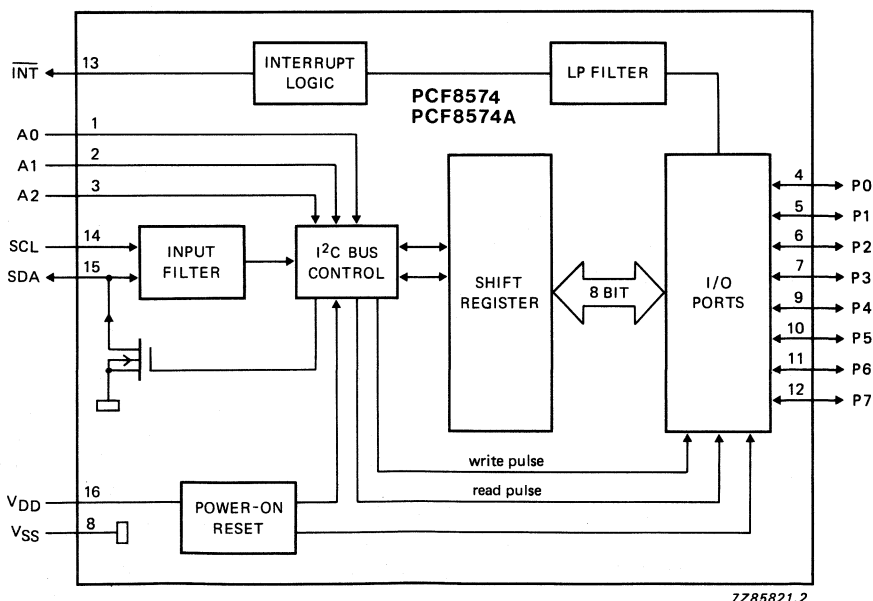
$\overline{INT}$
13
INTERRUPT LOGIC
LP FILTER
PCF8574
PCF8574A
A0
1
A1
2
A2
3
SCL
14
SDA
15
INPUT FILTER
$I^2C$ BUS CONTROL
SHIFT REGISTER
8 BIT
I/O PORTS
4
P0
5
P1
6
P2
7
P3
9
P4
10
P5
11
P6
12
P7
write pulse
read pulse
$V_{DD}$
16
$V_{SS}$
8
POWER-ON RESET
7Z85821.2